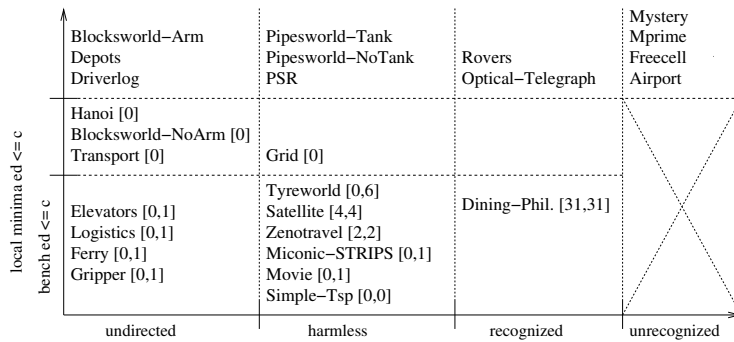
Blocksworld−Arm
Depots
Driverlog

Pipesworld−Tank
Pipesworld−NoTank
PSR

Rovers
Optical−Telegraph

Mystery
Mprime
Freecell
Airport

Hanoi [0]
Blocksworld−NoArm [0]
Transport [0]

Grid [0]

Elevators [0,1]
Logistics [0,1]
Ferry [0,1]
Gripper [0,1]

Tyreworld [0,6]
Satellite [4,4]
Zenotravel [2,2]
Miconic−STRIPS [0,1]
Movie [0,1]
Simple−Tsp [0,0]

Dining−Phil. [31,31]

local minima ed <= c
bench ed <= c

undirected
harmless
recognized
unrecognized